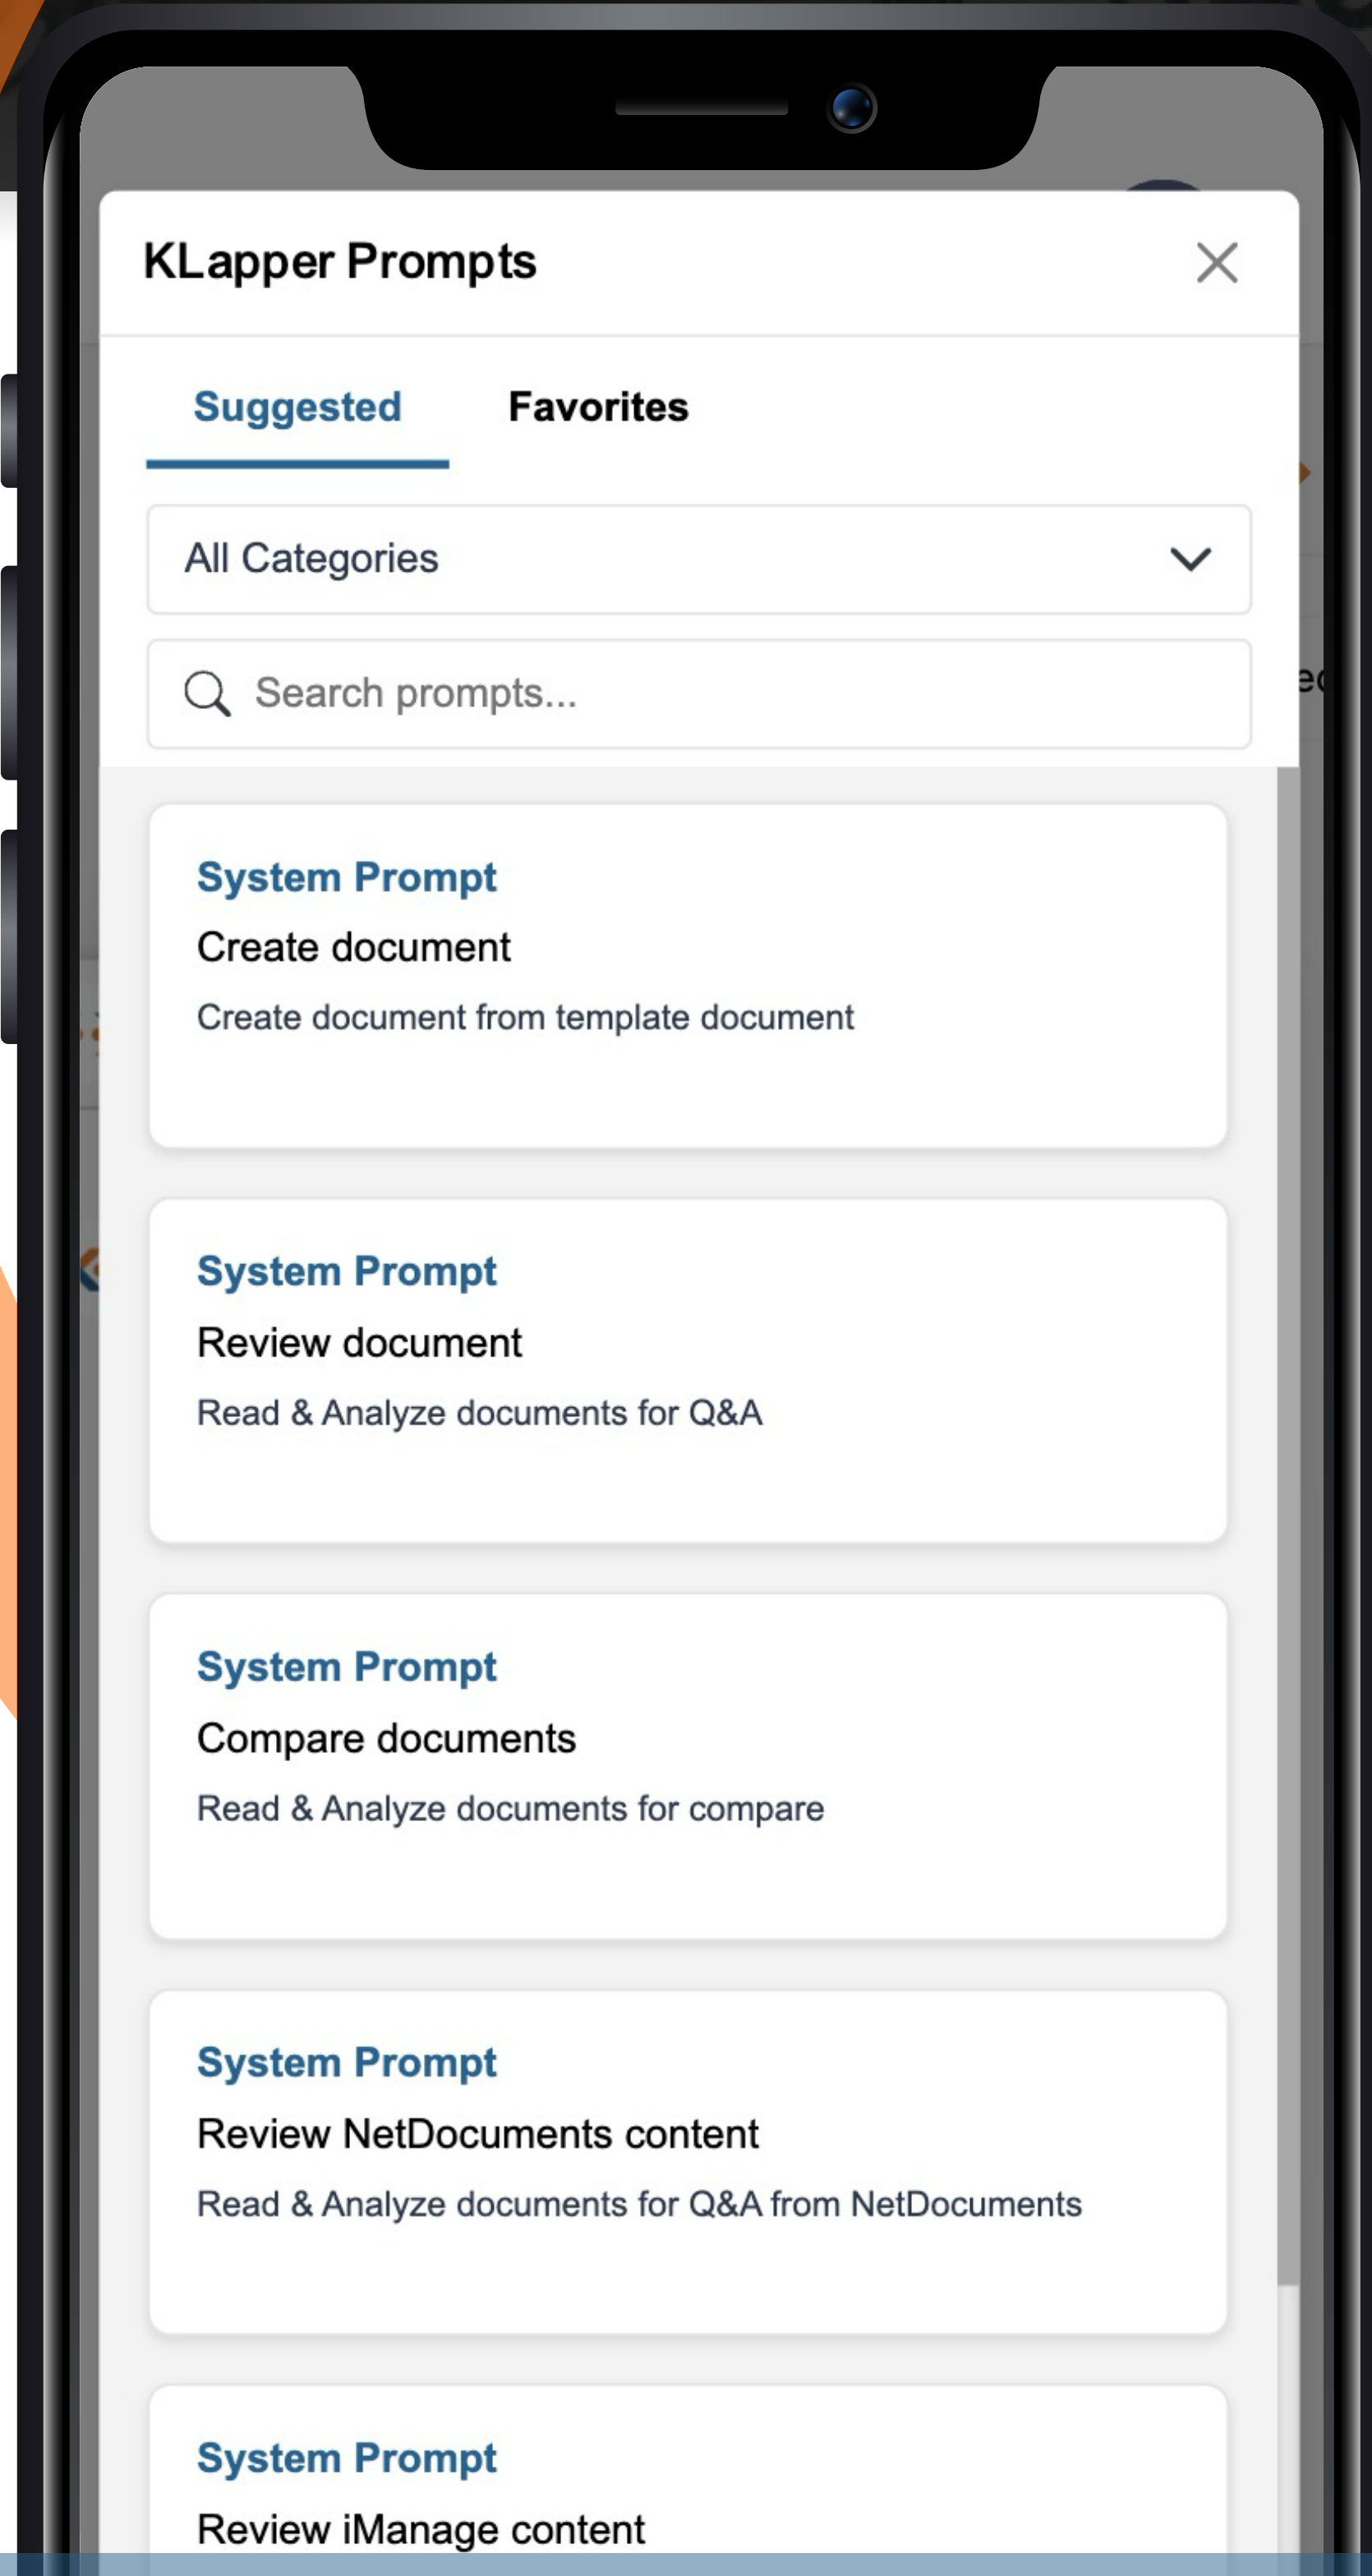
KLapper Prompts

Suggested

Favorites

All Categories

Search prompts...

System Prompt

Create document

Create document from template document

System Prompt

Review document

Read & Analyze documents for Q&A

System Prompt

Compare documents

Read & Analyze documents for compare

System Prompt

Review NetDocuments content

Read & Analyze documents for Q&A from NetDocuments

System Prompt

Review iManage content